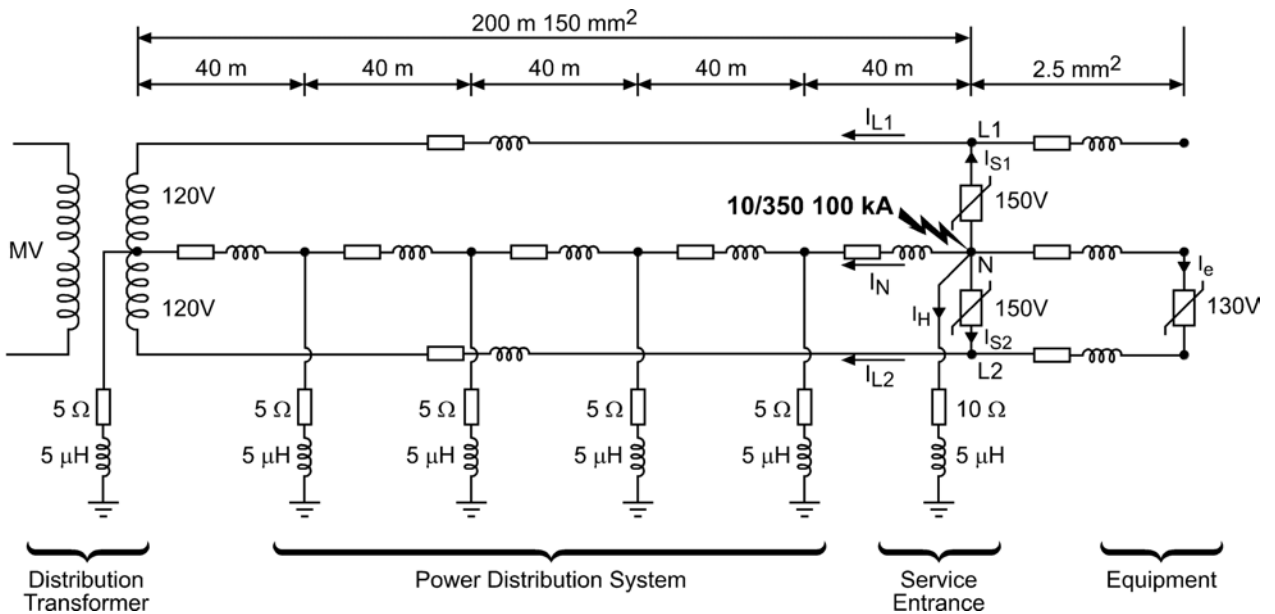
200 m 150 mm$^2$

40 m 40 m 40 m 40 m 40 m 2.5 mm$^2$

$I_{L1}$ L1

$I_{S1}$

120V

10/350 100 kA

150V

MV

N

$I_e$

$I_N$

120V

$I_H$

150V

130V

$I_{S2}$

$I_{L2}$ L2

5 Ω 5 Ω 5 Ω 5 Ω 5 Ω 10 Ω

5 μH 5 μH 5 μH 5 μH 5 μH 5 μH

Distribution Transformer

Power Distribution System

Service Entrance

Equipment